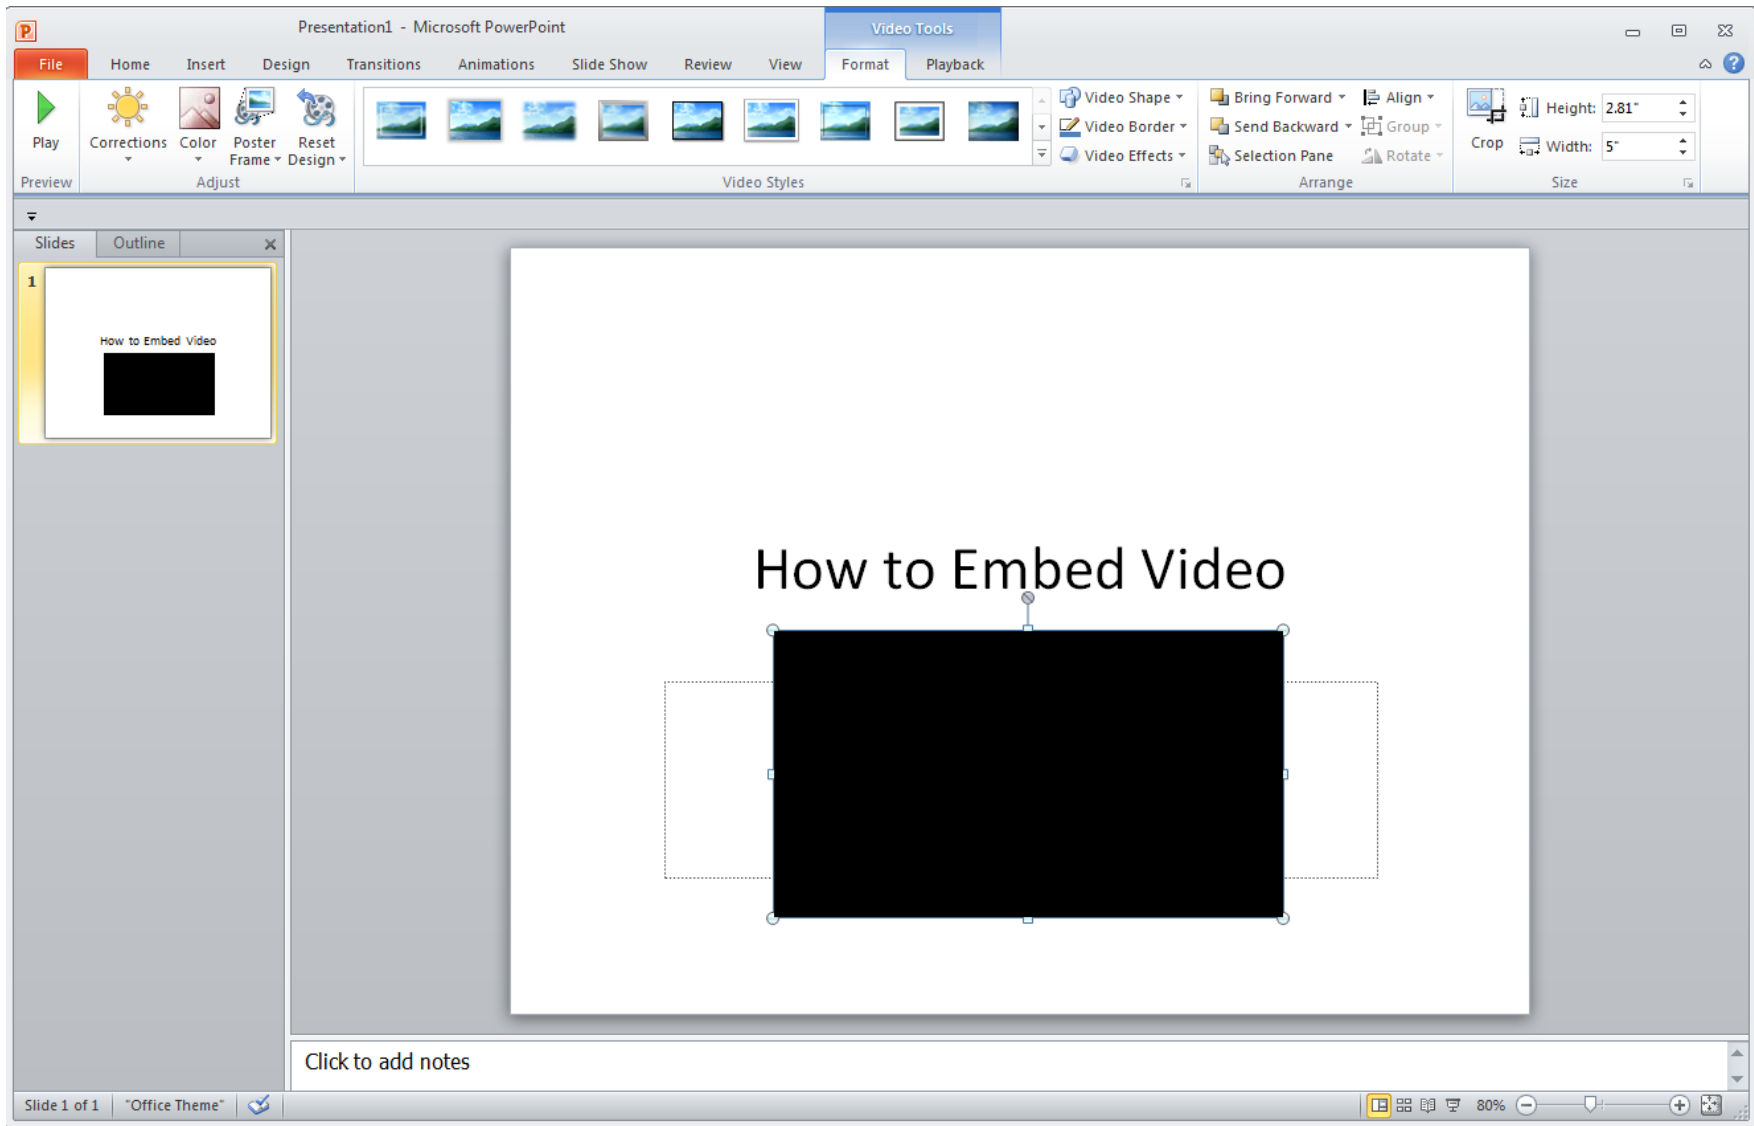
Presentation1 - Microsoft PowerPoint

Video Tools

File Home Insert Design Transitions Animations Slide Show Review View Format Playback

Play

Preview

Corrections Color Poster Frame Reset Design

Adjust

Video Shape
Video Border
Video Effects

Video Styles

Bring Forward Align
Send Backward Group
Selection Pane Rotate

Arrange

Crop

Height: 2.81"
Width: 5"

Size

Slides Outline

1

How to Embed Video

How to Embed Video

Click to add notes

Slide 1 of 1 "Office Theme" 80%